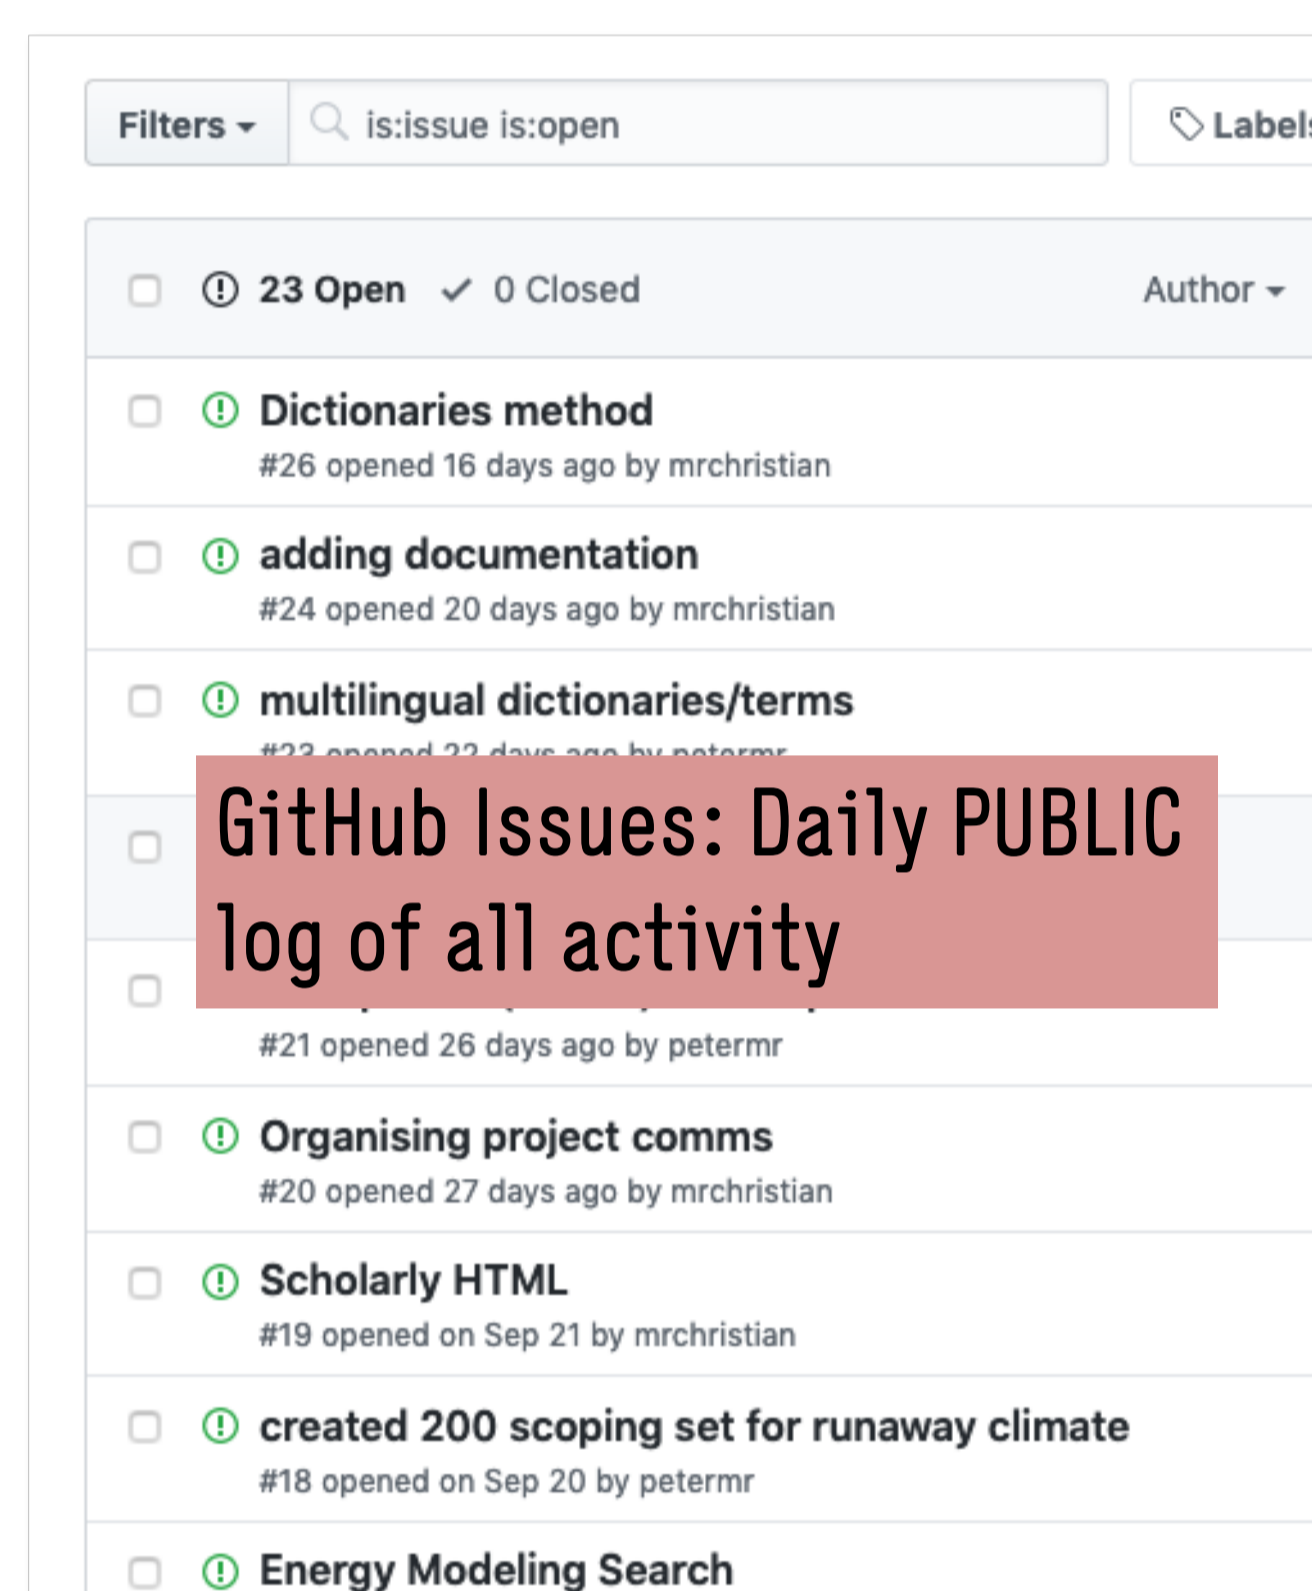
Filters ▾ is:issue is:open

Label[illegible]

23 Open ✓ 0 Closed

Author ▾

Dictionaries method
#26 opened 16 days ago by mrchristian

adding documentation
#24 opened 20 days ago by mrchristian

multilingual dictionaries/terms
#23 opened 22 days ago by petermr

GitHub Issues: Daily PUBLIC log of all activity

#21 opened 26 days ago by petermr

Organising project comms
#20 opened 27 days ago by mrchristian

Scholarly HTML
#19 opened on Sep 21 by mrchristian

created 200 scoping set for runaway climate
#18 opened on Sep 20 by petermr

Energy Modeling Search